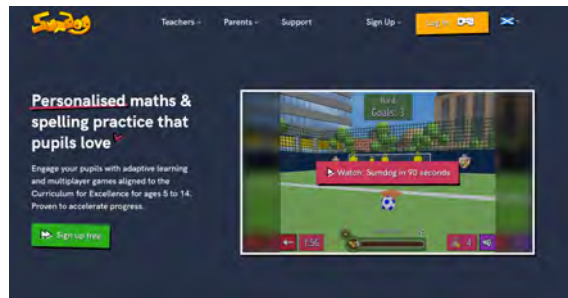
Sumdog

Teachers ˅ Parents ˅ Support Sign Up ˅ Log in

Personalised maths & spelling practice that pupils love

Engage your pupils with adaptive learning and multiplayer games aligned to the Curriculum for Excellence for ages 5 to 14. Proven to accelerate progress.

Sign up free

Rank
Goals: 1

Watch: Sumdog in 90 seconds

1:56

4